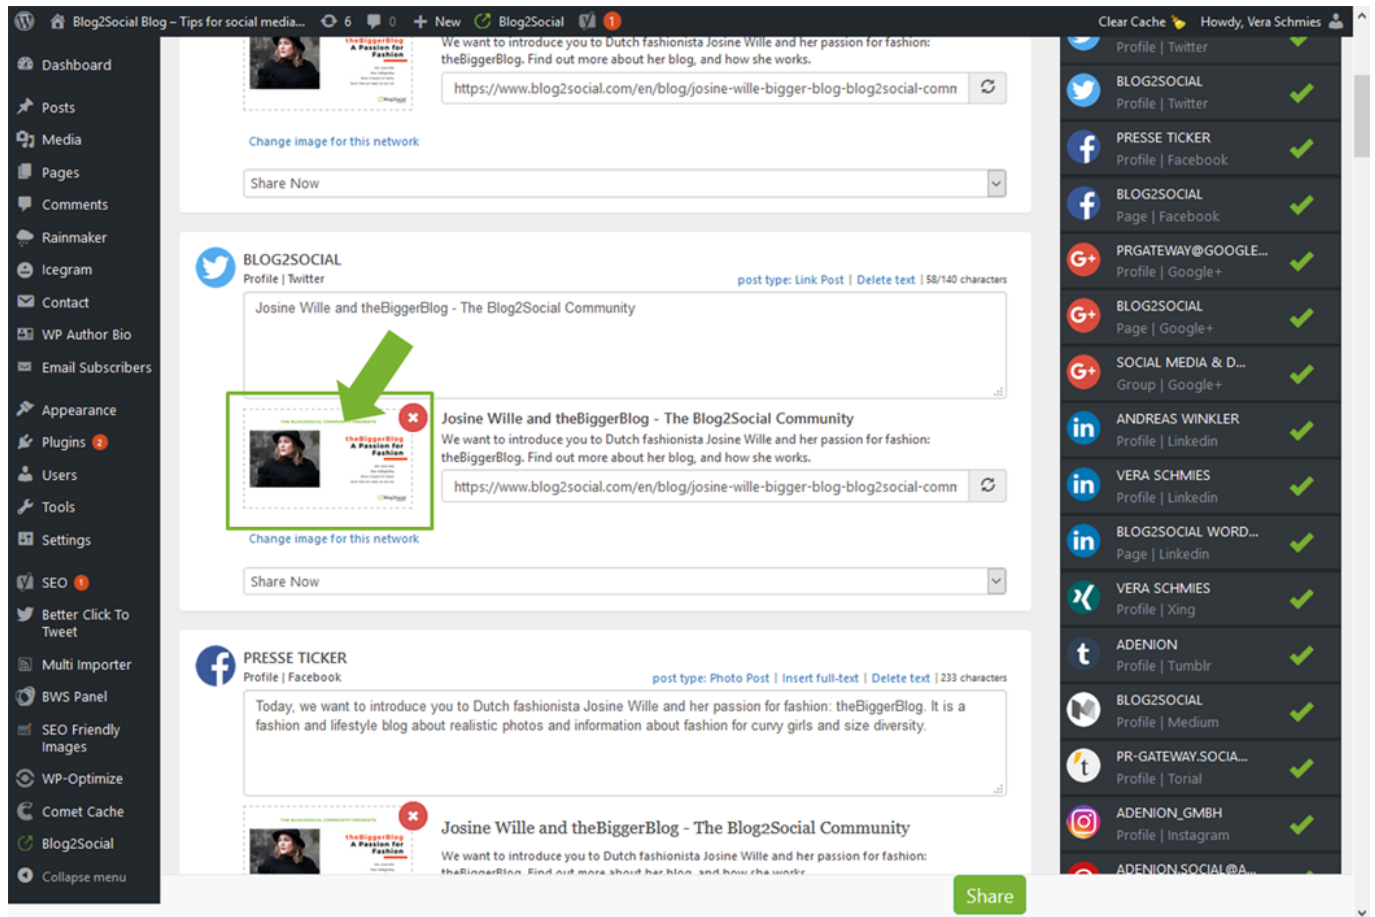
Blog2Social Blog – Tips for social media... 6 0 + New Blog2Social 1 Clear Cache Howdy, Vera Schmies

Dashboard
Posts
Media
Pages
Comments
Rainmaker
Icegram
Contact
WP Author Bio
Email Subscribers
Appearance
Plugins 2
Users
Tools
Settings
SEO 1
Better Click To Tweet
Multi Importer
BWS Panel
SEO Friendly Images
WP-Optimize
Comet Cache
Blog2Social
Collapse menu

We want to introduce you to Dutch fashionista Josine Wille and her passion for fashion: theBiggerBlog. Find out more about her blog, and how she works.
https://www.blog2social.com/en/blog/josine-wille-bigger-blog-blog2social-comm
Change image for this network
Share Now

BLOG2SOCIAL
Profile | Twitter
post type: Link Post | Delete text | 58/140 characters
Josine Wille and theBiggerBlog - The Blog2Social Community
Josine Wille and theBiggerBlog - The Blog2Social Community
We want to introduce you to Dutch fashionista Josine Wille and her passion for fashion: theBiggerBlog. Find out more about her blog, and how she works.
https://www.blog2social.com/en/blog/josine-wille-bigger-blog-blog2social-comm
Change image for this network
Share Now

PRESSE TICKER
Profile | Facebook
post type: Photo Post | Insert full-text | Delete text | 233 characters
Today, we want to introduce you to Dutch fashionista Josine Wille and her passion for fashion: theBiggerBlog. It is a fashion and lifestyle blog about realistic photos and information about fashion for curvy girls and size diversity.
Josine Wille and theBiggerBlog - The Blog2Social Community
We want to introduce you to Dutch fashionista Josine Wille and her passion for fashion:
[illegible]

Share

Profile | Twitter
BLOG2SOCIAL
Profile | Twitter
PRESSE TICKER
Profile | Facebook
BLOG2SOCIAL
Page | Facebook
PRGATEWAY@GOOGLE...
Profile | Google+
BLOG2SOCIAL
Page | Google+
SOCIAL MEDIA & D...
Group | Google+
ANDREAS WINKLER
Profile | Linkedin
VERA SCHMIES
Profile | Linkedin
BLOG2SOCIAL WORD...
Page | Linkedin
VERA SCHMIES
Profile | Xing
ADENION
Profile | Tumblr
BLOG2SOCIAL
Profile | Medium
PR-GATEWAY.SOCIA...
Profile | Torial
ADENION_GMBH
Profile | Instagram
ADENION.SOCIAL@A...